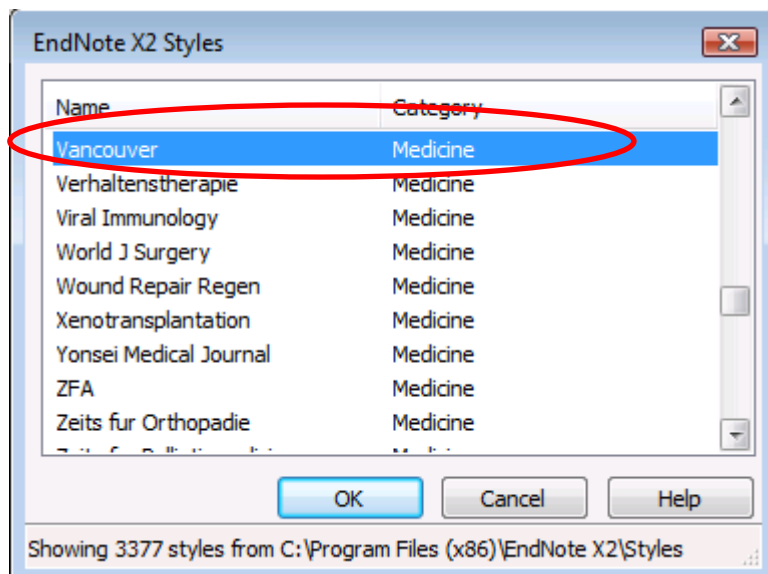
EndNote X2 Styles

| Name | Category |
|---|---|
| Vancouver | Medicine |
| Verhaltenstherapie | Medicine |
| Viral Immunology | Medicine |
| World J Surgery | Medicine |
| Wound Repair Regen | Medicine |
| Xenotransplantation | Medicine |
| Yonsei Medical Journal | Medicine |
| ZFA | Medicine |
| Zeits fur Orthopadie | Medicine |
| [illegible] | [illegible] |

OK Cancel Help

Showing 3377 styles from C:\Program Files (x86)\EndNote X2\Styles